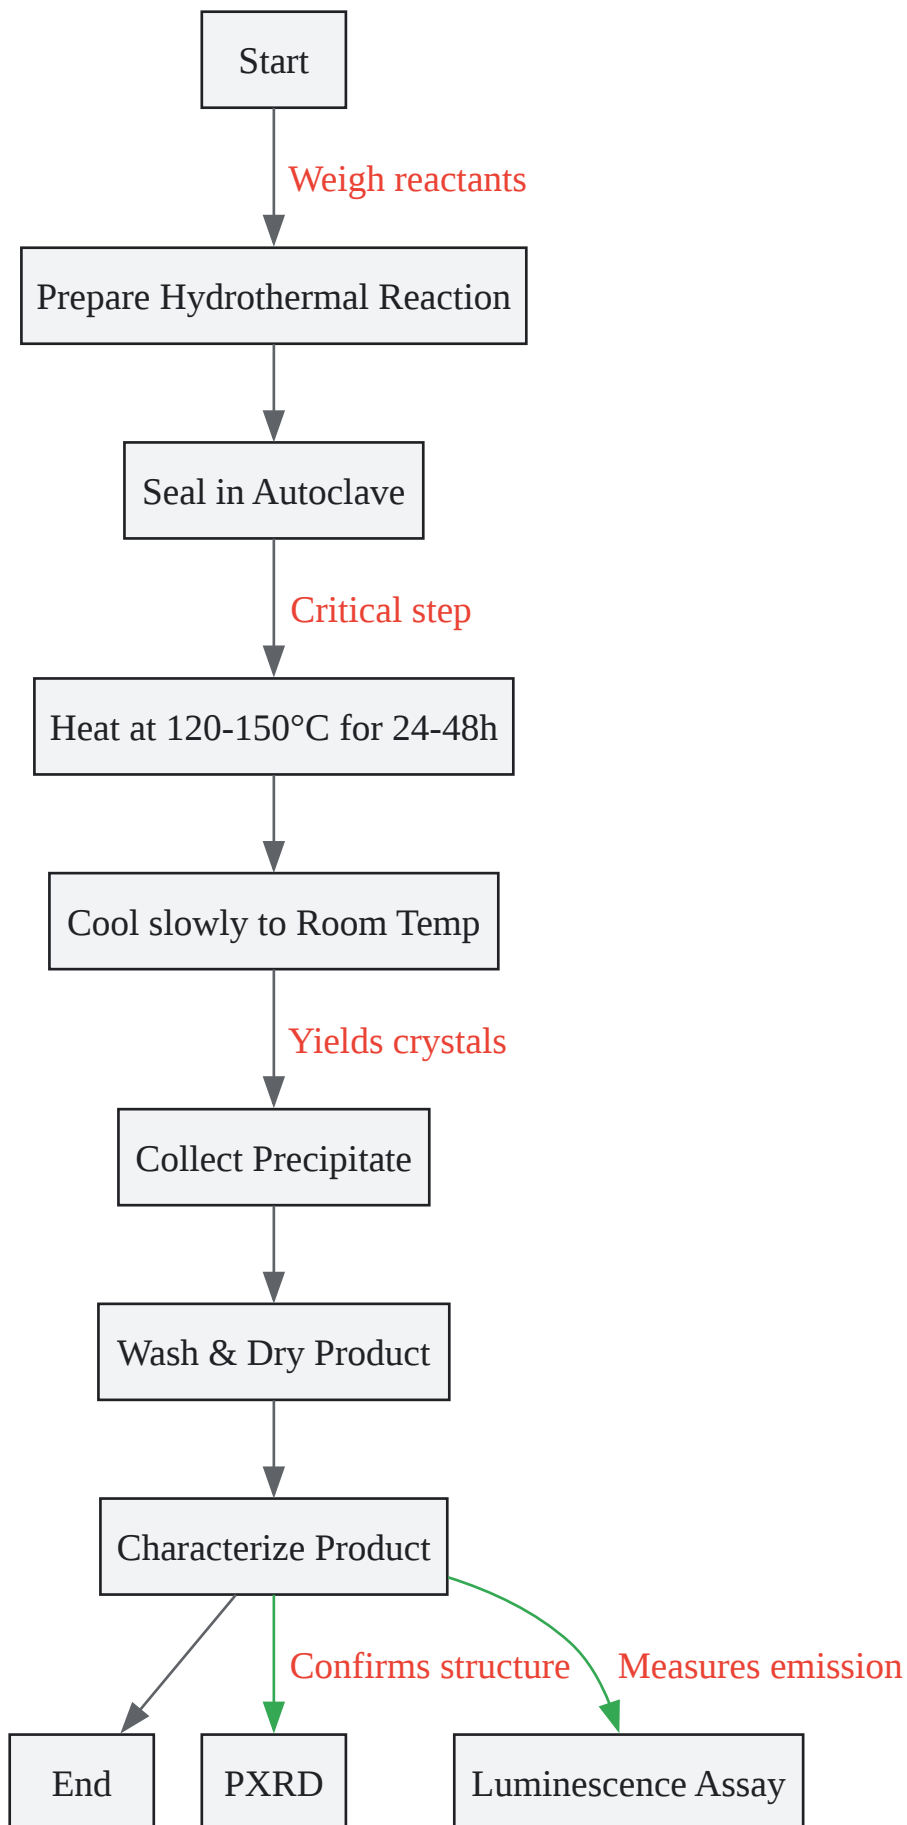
Start

Weigh reactants

Prepare Hydrothermal Reaction

Seal in Autoclave

Critical step

Heat at 120-150°C for 24-48h

Cool slowly to Room Temp

Yields crystals

Collect Precipitate

Wash & Dry Product

Characterize Product

Confirms structure

Measures emission

End

PXRD

Luminescence Assay